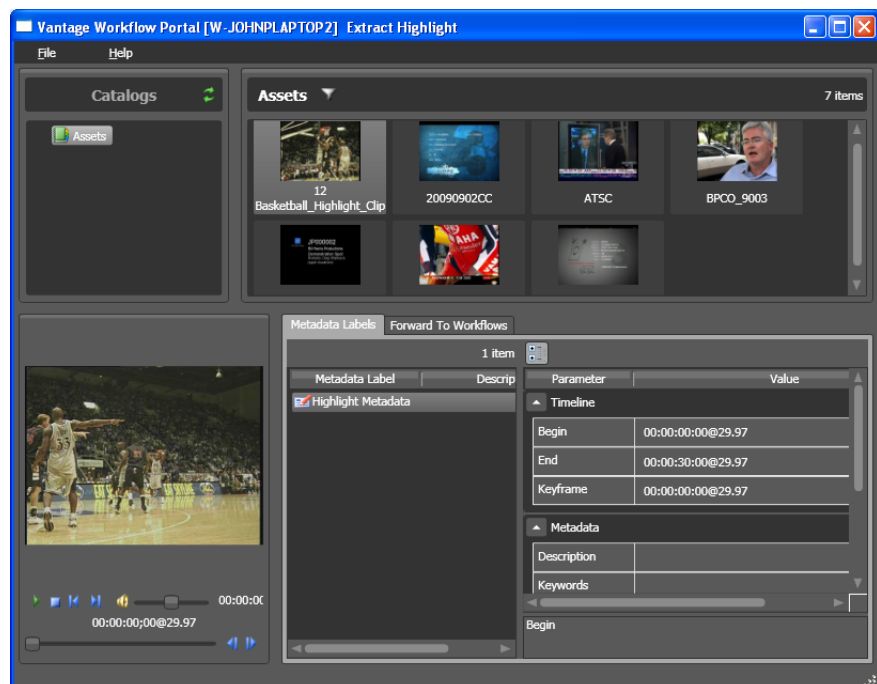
Vantage Workflow Portal [W-JOHNPLAPTOP2] Extract Highlight

File Help

Catalogs

Assets

Assets

7 items

12
Basketball_Highlight_Clip

20090902CC

ATSC

BPCO_9003

Metadata Labels Forward To Workflows

1 item

| Metadata Label | Descrip |
|---|---|
| Highlight Metadata | |

| Parameter | Value |
|---|---|
| Timeline | |
| Begin | 00:00:00:00@29.97 |
| End | 00:00:30:00@29.97 |
| Keyframe | 00:00:00:00@29.97 |
| Metadata | |
| Description | |
| Keywords | |

Begin

00:00:0(

00:00:00;00@29.97